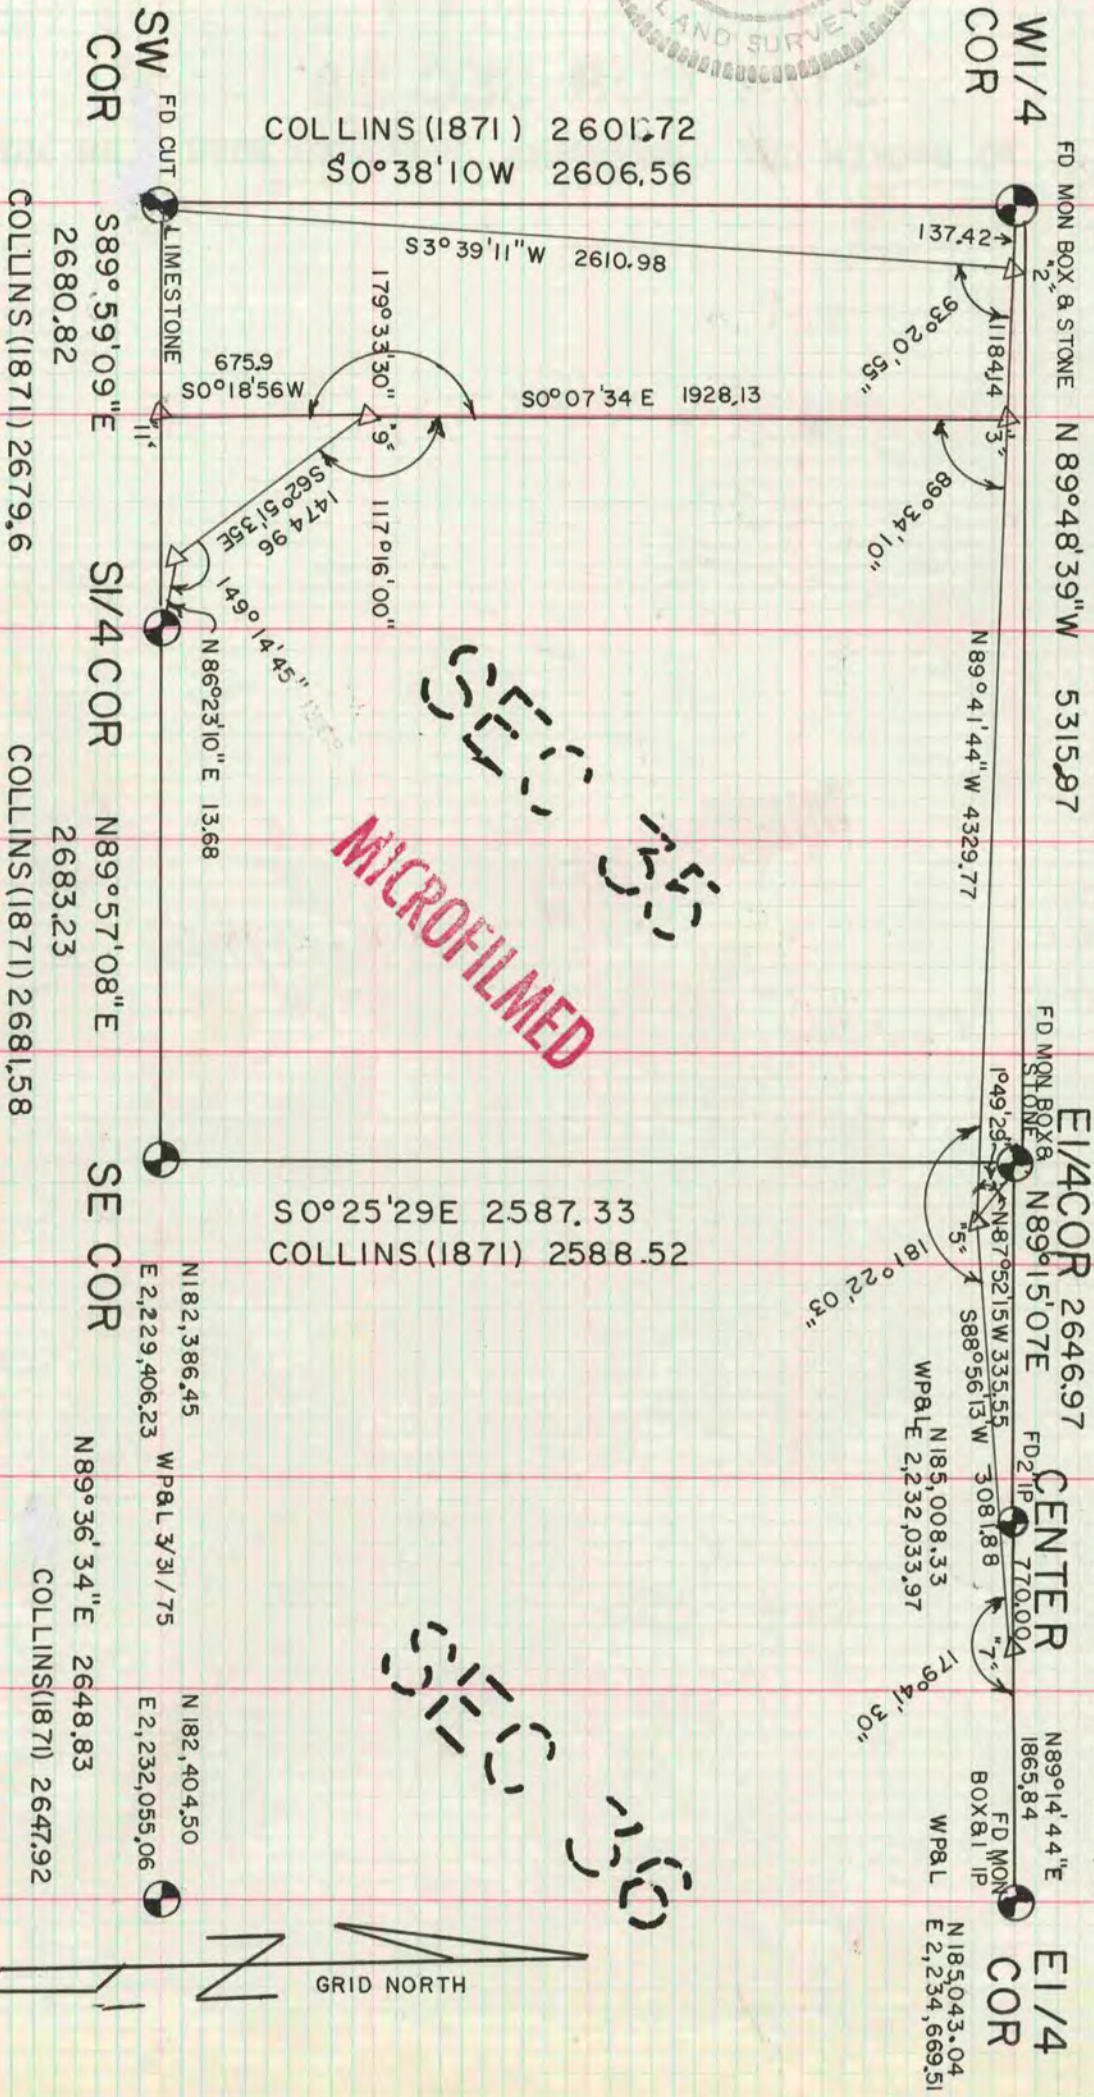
LAND SURVEYOR

W1/4 COR

FD MON BOX & STONE

N 89°48'39"W 5315.97

SW COR

FD CUT LIMESTONE

COLLINS (1871) 2601.72
S0°38'10W 2606.56

137.42

"2"

S3°39'11"W 2610.98

93°20'55"

1184.14

"3"

179°33'30"

675.9
S0°18'56W

S0°07'34 E 1928.13

"1"

"9"

89°34'10"

S62°51'35E 1474.96

117°16'00"

149°14'45"

N86°23'10"E 13.68

N89°41'44"W 4329.77

SEC 35

MICROFILMED

S89°59'09"E
2680.82
COLLINS (1871) 2679.6

S1/4 COR

N89°57'08"E
2683.23
COLLINS (1871) 2681.58

FD MON BOX & STONE

E1/4 COR 2646.97

1°49'29"

N89°15'07E

N87°52'15W 335.55

"5"

S88°56'13"W 3081.88

181°22'03"

S0°25'29E 2587.33
COLLINS (1871) 2588.52

SE COR

N182,386.45
E2,229,406.23 WP&L 3/31/75

WP&L N185,008.33
E2,232,033.97

FD 2" IP

CENTER

770.00

"7"

179°41'30"

N89°36'34"E 2648.83
COLLINS(1871) 2647.92

N 182,404.50
E2,232,055.06

SEC 36

N89°14'44"E
1865.84

FD MON BOX & 1" IP

WP&L

E1/4 COR

N 185,043.04
E 2,234,669.51

GRID NORTH